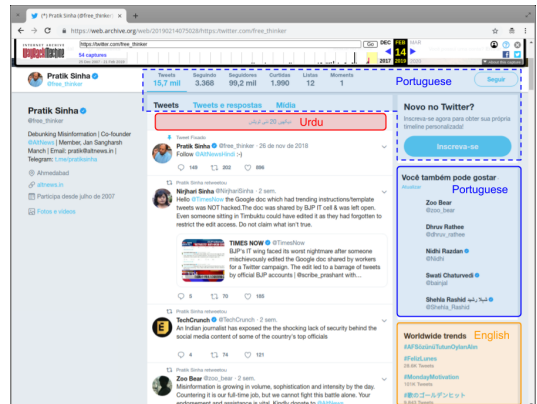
(*) Pratik Sinha (@free_thinker
https://web.archive.org/web/20190214075028/https://twitter.com/free_thinker

INTERNET ARCHIVE
WayBackMachine
https://twitter.com/free_thinker
Go
54 capturas
28 Dec 2007 - 21 Feb 2020
DEC FEB
14
2017 2019

Pratik Sinha
@free_thinker

Tweets 15,7 mil
Seguindo 3.368
Seguidores 99,2 mil
Curtidas 1.990
Listas 12
Moments 1
Seguir

Portuguese

Tweets   Tweets e respostas   Mídia

Urdu

Pratik Sinha
@free_thinker

Debunking Misinformation | Co-founder @AltNews | Member, Jan Sangharsh Manch | Email: pratik@altnews.in | Telegram: t.me/pratiksinha

Ahmedabad
altnews.in
Participa desde julho de 2007

Fotos e vídeos

Tweet Fixado
Pratik Sinha @free_thinker · 26 de nov de 2018
Follow @AltNewsHindi :-)
145   202   696

Pratik Sinha retweetou
Nirjhari Sinha @NirjhariSinha · 2 sem.
Hello @TimesNow the Google doc which had trending instructions/template tweets was NOT hacked.The doc was shared by BJP IT cell & was left open. Even someone sitting in Timbuktu could have edited it as they had forgotten to restrict the edit access. Do not claim what isn't true.

TIMES NOW @TimesNow
BJP's IT wing faced its worst nightmare after someone mischievously edited the Google doc shared by workers for a Twitter campaign. The edit led to a barrage of tweets by official BJP accounts | @scribe_prashant with...
5   70   165

Pratik Sinha retweetou
TechCrunch @TechCrunch · 2 sem.
An Indian journalist has exposed the shocking lack of security behind the social media content of some of the country's top officials
1   74   141

Pratik Sinha retweetou
Zoo Bear @zoo_bear · 2 sem.
Misinformation is growing in volume, sophistication and intensity by the day. Countering it is our full-time job, but we cannot fight this battle alone. Your

Novo no Twitter?
Inscreva-se agora para obter sua própria timeline personalizada!
Inscreva-se

Você também pode gostar · Atualizar
Portuguese
Zoo Bear @zoo_bear
Dhruv Rathee @dhruv_rathee
Nidhi Razdan @Nidhi
Swati Chaturvedi @bainjal
Shehla Rashid @Shehla_Rashid

Worldwide trends · Mudar
English
#AFBizimdirTutunOyleniAlin
#FelizLunes
25,6K Tweets
#MondayMotivation
101K Tweets
#君のゴールデンビト